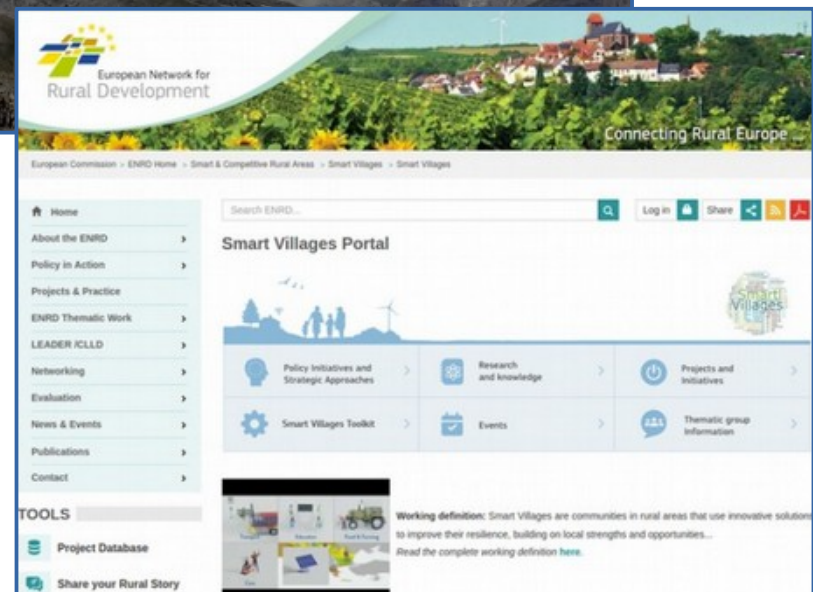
European Network for
Rural Development

Connecting Rural Europe ...

European Commission > ENRD Home > Smart & Competitive Rural Areas > Smart Villages > Smart Villages

Home
About the ENRD
Policy in Action
Projects & Practice
ENRD Thematic Work
LEADER /CLLD
Networking
Evaluation
News & Events
Publications
Contact

TOOLS

Project Database

Share your Rural Story

Search ENRD...

Log in

Share

Smart Villages Portal

Smart Villages

Policy Initiatives and Strategic Approaches

Research and knowledge

Projects and Initiatives

Smart Villages Toolkit

Events

Thematic group Information

Working definition: Smart Villages are communities in rural areas that use innovative solutions to improve their resilience, building on local strengths and opportunities...
Read the complete working definition here.